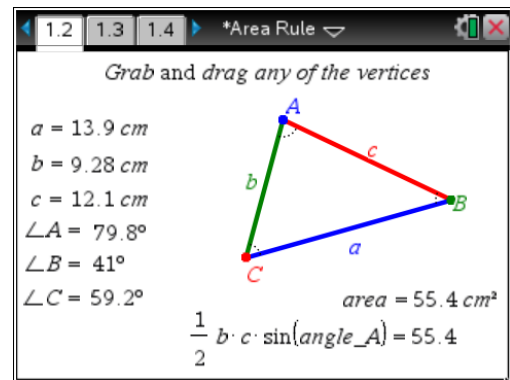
1.2 1.3 1.4 *Area Rule

Grab and drag any of the vertices

$a = 13.9\ cm$

$b = 9.28\ cm$

$c = 12.1\ cm$

$\angle A = 79.8°$

$\angle B = 41°$

$\angle C = 59.2°$

A

B

C

a

b

c

$area = 55.4\ cm^2$

$\frac{1}{2}\ b \cdot c \cdot \sin(angle\_A) = 55.4$